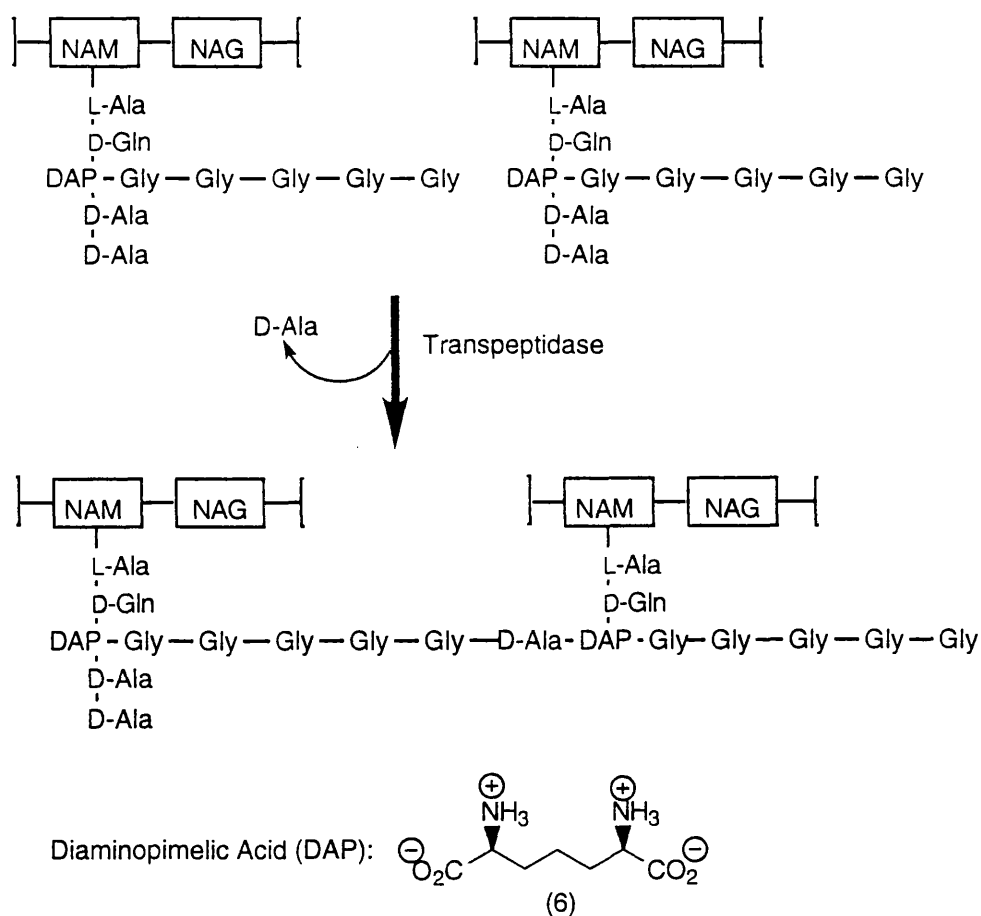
NAM NAG

L-Ala
D-Gln
DAP - Gly — Gly — Gly — Gly — Gly
D-Ala
D-Ala

NAM NAG

L-Ala
D-Gln
DAP - Gly — Gly — Gly — Gly — Gly
D-Ala
D-Ala

D-Ala

Transpeptidase

NAM NAG

L-Ala
D-Gln
DAP - Gly — Gly — Gly — Gly — Gly — D-Ala - DAP - Gly — Gly — Gly — Gly — Gly
D-Ala
D-Ala

NAM NAG

L-Ala
D-Gln

Diaminopimelic Acid (DAP): $^{\ominus}O_2C$ $NH_3^{\oplus}$ $NH_3^{\oplus}$ $CO_2^{\ominus}$

(6)